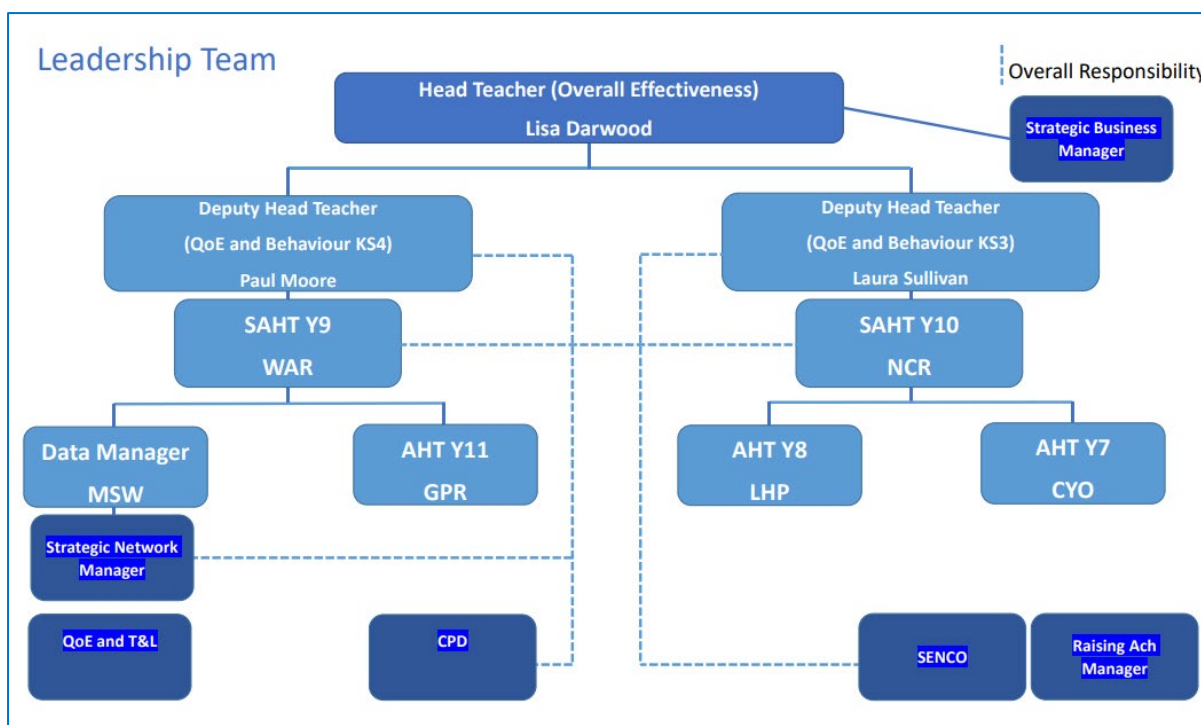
Leadership Team

Overall Responsibility

Head Teacher (Overall Effectiveness)
Lisa Darwood

Strategic Business Manager

Deputy Head Teacher
(QoE and Behaviour KS4)
Paul Moore

Deputy Head Teacher
(QoE and Behaviour KS3)
Laura Sullivan

SAHT Y9
WAR

SAHT Y10
NCR

Data Manager
MSW

AHT Y11
GPR

AHT Y8
LHP

AHT Y7
CYO

Strategic Network Manager

QoE and T&L

CPD

SENCO

Raising Ach Manager